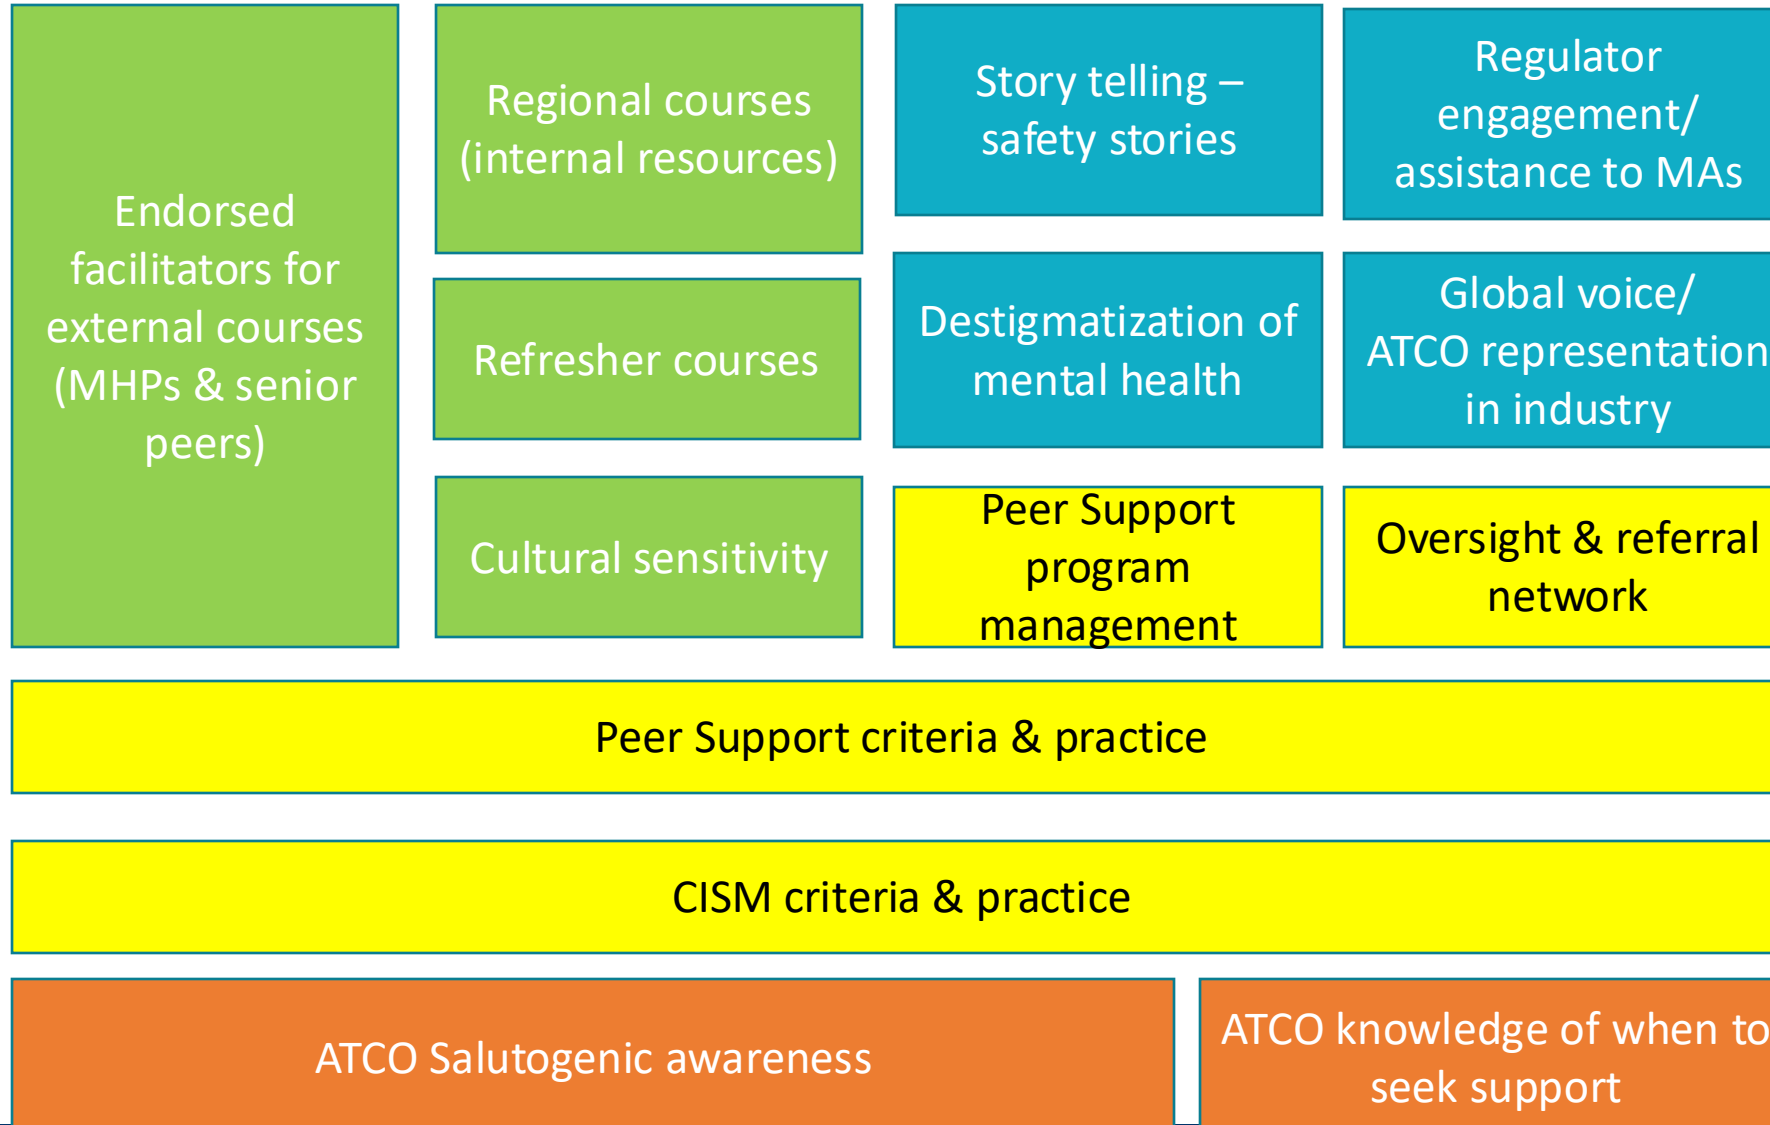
Endorsed facilitators for external courses (MHPs & senior peers)

Regional courses (internal resources)

Refresher courses

Cultural sensitivity

Story telling – safety stories

Regulator engagement/ assistance to MAs

Destigmatization of mental health

Global voice/ ATCO representation in industry

Peer Support program management

Oversight & referral network

Peer Support criteria & practice

CISM criteria & practice

ATCO Salutogenic awareness

ATCO knowledge of when to seek support